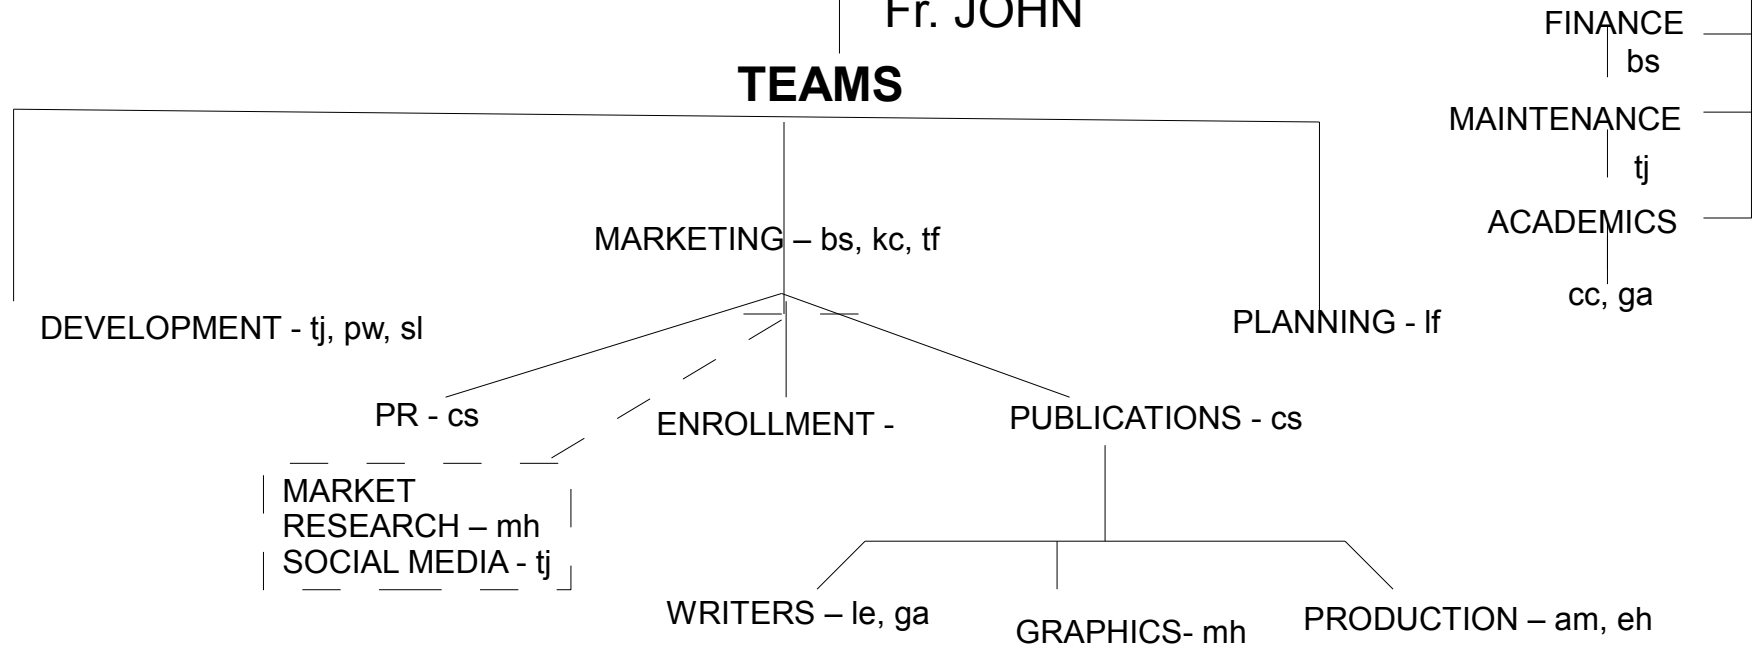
Fr. JOHN

FINANCE
bs
MAINTENANCE
tj
ACADEMICS
cc, ga

**TEAMS**

MARKETING – bs, kc, tf

DEVELOPMENT - tj, pw, sl

PLANNING - lf

PR - cs

ENROLLMENT -

PUBLICATIONS - cs

MARKET RESEARCH – mh
SOCIAL MEDIA - tj

WRITERS – le, ga

GRAPHICS- mh

PRODUCTION – am, eh